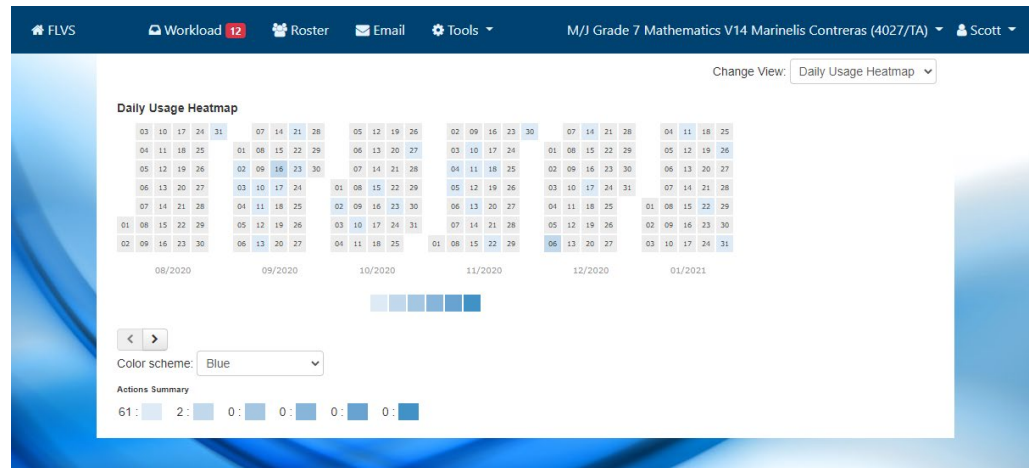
FLVS Workload 12 Roster Email Tools M/J Grade 7 Mathematics V14 Marinelis Contreras (4027/TA) Scott

Change View: Daily Usage Heatmap

Daily Usage Heatmap

| | | | | | | | | | | | | | | | | | | | | | | | | | | | | | | | | | | | |
|---|---|---|---|---|---|---|---|---|---|---|---|---|---|---|---|---|---|---|---|---|---|---|---|---|---|---|---|---|---|---|---|---|---|---|---|
| | 03 | 10 | 17 | 24 | 31 | | 07 | 14 | 21 | 28 | | 05 | 12 | 19 | 26 | | 02 | 09 | 16 | 23 | 30 | | 07 | 14 | 21 | 28 | | 04 | 11 | 18 | 25 |
| | 04 | 11 | 18 | 25 | | 01 | 08 | 15 | 22 | 29 | | 06 | 13 | 20 | 27 | | 03 | 10 | 17 | 24 | | 01 | 08 | 15 | 22 | 29 | | 05 | 12 | 19 | 26 |
| | 05 | 12 | 19 | 26 | | 02 | 09 | 16 | 23 | 30 | | 07 | 14 | 21 | 28 | | 04 | 11 | 18 | 25 | | 02 | 09 | 16 | 23 | 30 | | 06 | 13 | 20 | 27 |
| | 06 | 13 | 20 | 27 | | 03 | 10 | 17 | 24 | | 01 | 08 | 15 | 22 | 29 | | 05 | 12 | 19 | 26 | | 03 | 10 | 17 | 24 | 31 | | 07 | 14 | 21 | 28 |
| | 07 | 14 | 21 | 28 | | 04 | 11 | 18 | 25 | | 02 | 09 | 16 | 23 | 30 | | 06 | 13 | 20 | 27 | | 04 | 11 | 18 | 25 | | 01 | 08 | 15 | 22 | 29 |
| 01 | 08 | 15 | 22 | 29 | | 05 | 12 | 19 | 26 | | 03 | 10 | 17 | 24 | 31 | | 07 | 14 | 21 | 28 | | 05 | 12 | 19 | 26 | | 02 | 09 | 16 | 23 | 30 |
| 02 | 09 | 16 | 23 | 30 | | 06 | 13 | 20 | 27 | | 04 | 11 | 18 | 25 | | 01 | 08 | 15 | 22 | 29 | | 06 | 13 | 20 | 27 | | 03 | 10 | 17 | 24 | 31 |

08/2020 09/2020 10/2020 11/2020 12/2020 01/2021

< >

Color scheme: Blue

Actions Summary

61 : 2 : 0 : 0 : 0 : 0 :